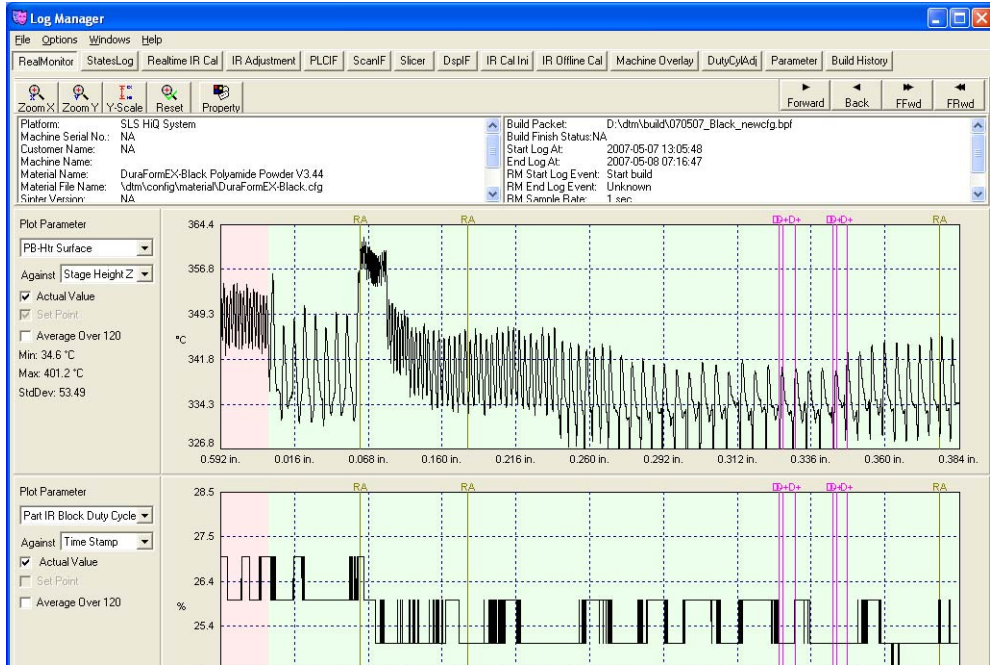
Log Manager

File Options Windows Help

RealMonitor StatesLog Realtime IR Cal IR Adjustment PLCIF ScanIF Slicer DspIF IR Cal Ini IR Offline Cal Machine Overlay DutyCylAdj Parameter Build History

Zoom X Zoom Y Y-Scale Reset Property

Forward Back FFwd FRwd

Platform: SLS HiQ System
Machine Serial No.: NA
Customer Name: NA
Machine Name:
Material Name: DuraFormEX-Black Polyamide Powder V3.44
Material File Name: \dtm\config\material\DuraFormEX-Black.cfg
Sinter Version: NA

Build Packet: D:\dtm\build\070507_Black_newcfg.bpf
Build Finish Status:NA
Start Log At: 2007-05-07 13:05:48
End Log At: 2007-05-08 07:16:47
RM Start Log Event: Start build
RM End Log Event: Unknown
RM Sample Rate: 1 sec

Plot Parameter
PB-Htr Surface
Against Stage Height Z
Actual Value
Set Point
Average Over 120
Min: 34.6 °C
Max: 401.2 °C
StdDev: 53.49

RA RA D+D+ D+D+ RA

364.4
356.8
349.3
°C
341.8
334.3
326.8

0.592 in. 0.016 in. 0.068 in. 0.160 in. 0.216 in. 0.260 in. 0.292 in. 0.312 in. 0.336 in. 0.360 in. 0.384 in.

Plot Parameter
Part IR Block Duty Cycle
Against Time Stamp
Actual Value
Set Point
Average Over 120

RA RA D+D+ D+D+ RA

28.5
27.5
26.4
%
25.4